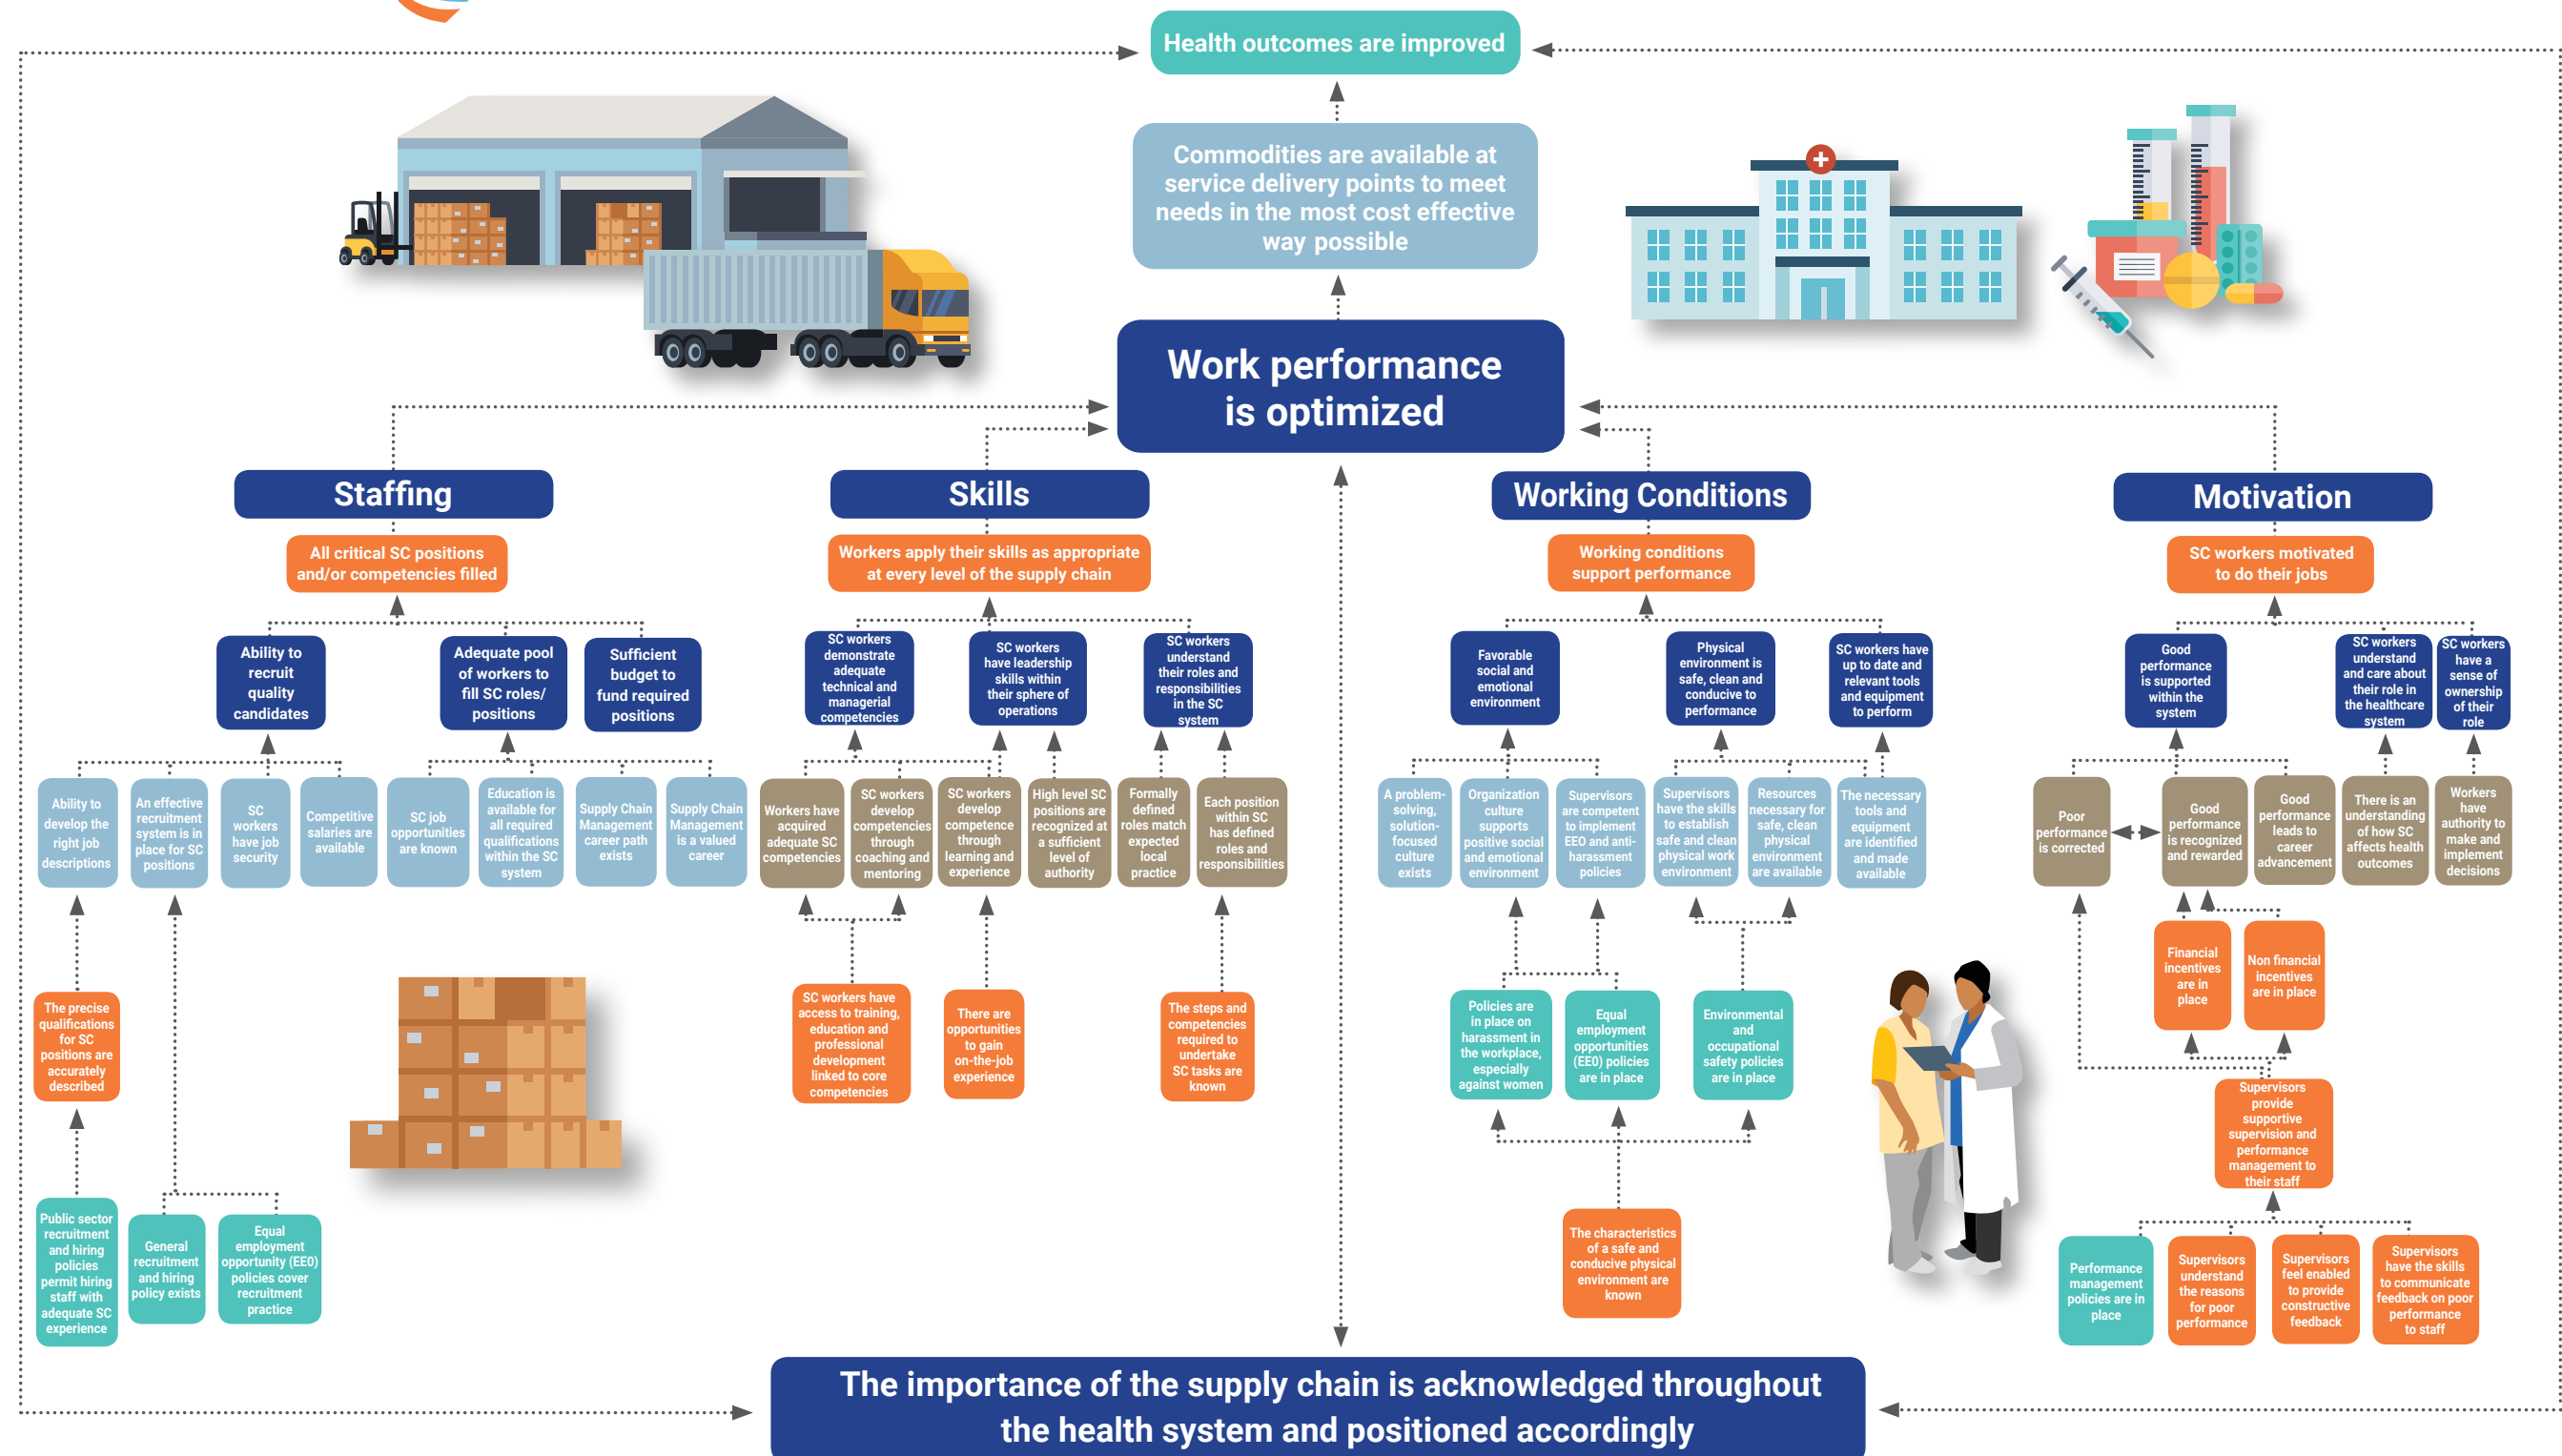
Health outcomes are improved

Commodities are available at service delivery points to meet needs in the most cost effective way possible

Work performance is optimized

Staffing

All critical SC positions and/or competencies filled

Ability to recruit quality candidates

Adequate pool of workers to fill SC roles/ positions

Sufficient budget to fund required positions

Ability to develop the right job descriptions

An effective recruitment system is in place for SC positions

SC workers have job security

Competitive salaries are available

SC job opportunities are known

Education is available for all required qualifications within the SC system

Supply Chain Management career path exists

Supply Chain Management is a valued career

The precise qualifications for SC positions are accurately described

Public sector recruitment and hiring policies permit hiring staff with adequate SC experience

General recruitment and hiring policy exists

Equal employment opportunity (EEO) policies cover recruitment practice

Skills

Workers apply their skills as appropriate at every level of the supply chain

SC workers demonstrate adequate technical and managerial competencies

SC workers have leadership skills within their sphere of operations

SC workers understand their roles and responsibilities in the SC system

Workers have acquired adequate SC competencies

SC workers develop competencies through coaching and mentoring

SC workers develop competence through learning and experience

High level SC positions are recognized at a sufficient level of authority

Formally defined roles match expected local practice

Each position within SC has defined roles and responsibilities

SC workers have access to training, education and professional development linked to core competencies

There are opportunities to gain on-the-job experience

The steps and competencies required to undertake SC tasks are known

Working Conditions

Working conditions support performance

Favorable social and emotional environment

Physical environment is safe, clean and conducive to performance

SC workers have up to date and relevant tools and equipment to perform

A problem-solving, solution-focused culture exists

Organization culture supports positive social and emotional environment

Supervisors are competent to implement EEO and anti-harassment policies

Supervisors have the skills to establish safe and clean physical work environment

Resources necessary for safe, clean physical environment are available

The necessary tools and equipment are identified and made available

Policies are in place on harassment in the workplace, especially against women

Equal employment opportunities (EEO) policies are in place

Environmental and occupational safety policies are in place

The characteristics of a safe and conducive physical environment are known

Motivation

SC workers motivated to do their jobs

Good performance is supported within the system

SC workers understand and care about their role in the healthcare system

SC workers have a sense of ownership of their role

Poor performance is corrected

Good performance is recognized and rewarded

Good performance leads to career advancement

There is an understanding of how SC affects health outcomes

Workers have authority to make and implement decisions

Financial incentives are in place

Non financial incentives are in place

Supervisors provide supportive supervision and performance management to their staff

Performance management policies are in place

Supervisors understand the reasons for poor performance

Supervisors feel enabled to provide constructive feedback

Supervisors have the skills to communicate feedback on poor performance to staff

The importance of the supply chain is acknowledged throughout the health system and positioned accordingly